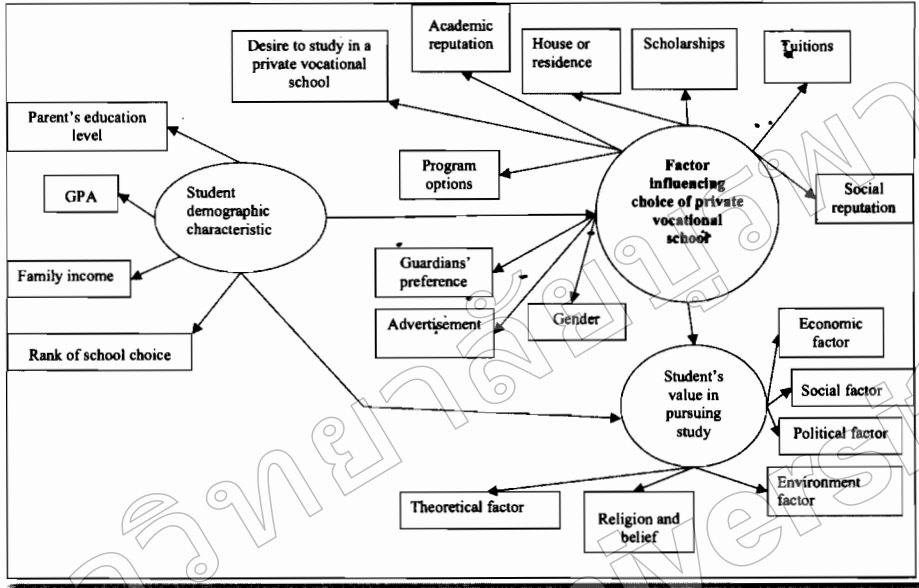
Desire to study in a private vocational school

Academic reputation

House or residence

Scholarships

Tuitions

Parent's education level

GPA

Student demographic characteristic

Family income

Rank of school choice

Program options

Factor influencing choice of private vocational school

Social reputation

Guardians' preference

Advertisement

Gender

Economic factor

Student's value in pursuing study

Social factor

Political factor

Environment factor

Theoretical factor

Religion and belief

มหาวิทยาลัยศรีปทุม University